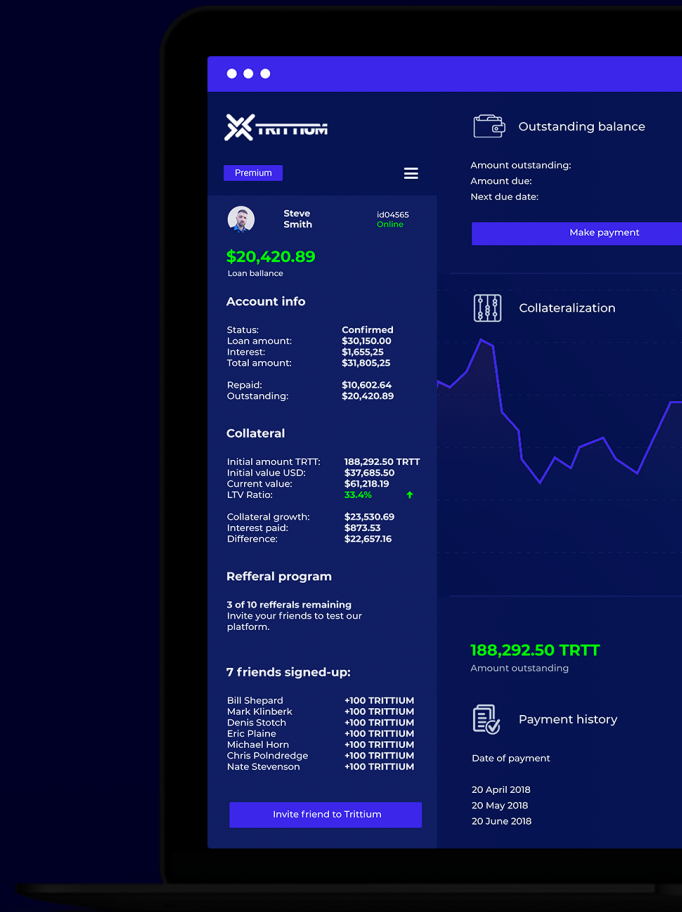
TRITTIUM

Premium

Steve Smith
id04565
Online

$20,420.89
Loan ballance

Account info

| | |
|---|---|
| Status: | Confirmed |
| Loan amount: | $30,150.00 |
| Interest: | $1,655,25 |
| Total amount: | $31,805,25 |
| Repaid: | $10,602.64 |
| Outstanding: | $20,420.89 |

Collateral

| | |
|---|---|
| Initial amount TRTT: | 188,292.50 TRTT |
| Initial value USD: | $37,685.50 |
| Current value: | $61,218.19 |
| LTV Ratio: | 33.4% |
| Collateral growth: | $23,530.69 |
| Interest paid: | $873.53 |
| Difference: | $22,657.16 |

Refferal program

3 of 10 refferals remaining
Invite your friends to test our platform.

7 friends signed-up:

| | |
|---|---|
| Bill Shepard | +100 TRITTIUM |
| Mark Klinberk | +100 TRITTIUM |
| Denis Stotch | +100 TRITTIUM |
| Eric Plaine | +100 TRITTIUM |
| Michael Horn | +100 TRITTIUM |
| Chris Poindredge | +100 TRITTIUM |
| Nate Stevenson | +100 TRITTIUM |

Invite friend to Trittium

Outstanding balance

Amount outstanding:
Amount due:
Next due date:

Make payment

Collateralization

188,292.50 TRTT
Amount outstanding

Payment history

Date of payment

20 April 2018
20 May 2018
20 June 2018